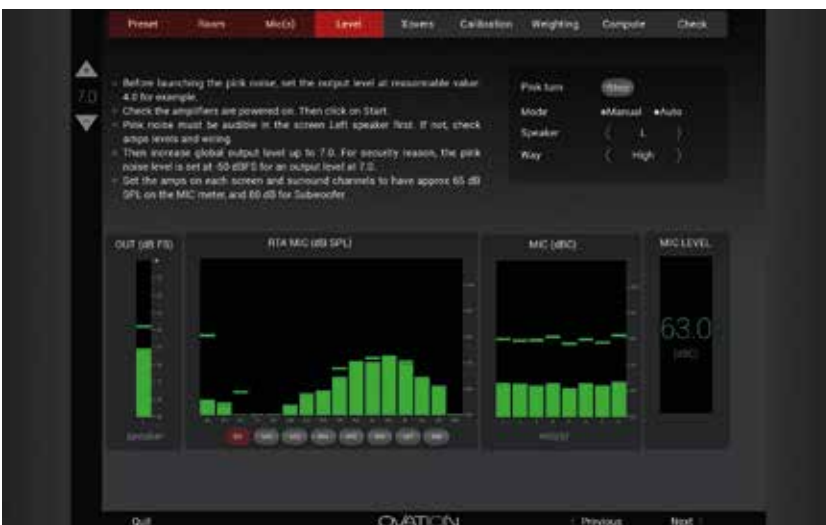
Preset Rooms Mic(s) Level Powers Calibration Weighting Compute Check

7.0

- Before launching the pink noise, set the output level at reasonable value: 4.0 for example.
- Check the amplifiers are powered on. Then click on Start.
- Pink noise must be audible in the screen Left speaker first. If not, check amps levels and wiring.
- Then increase global output level up to 7.0. For security reason, the pink noise level is set at -50 dBFS for an output level at 7.0.
- Set the amps on each screen and surround channels to have approx 65 dB SPL on the MIC meter, and 80 dB for Subwoofer.

Pink tune Stop
Mode •Manual •Auto
Speaker ( L )
Way ( High )

OUT (dB FS)
RTA MIC (dB SPL)
MIC (dBC)
MIC LEVEL

63.0
(dBC)

Speaker

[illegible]

Quit
OVATION
Previous
Next